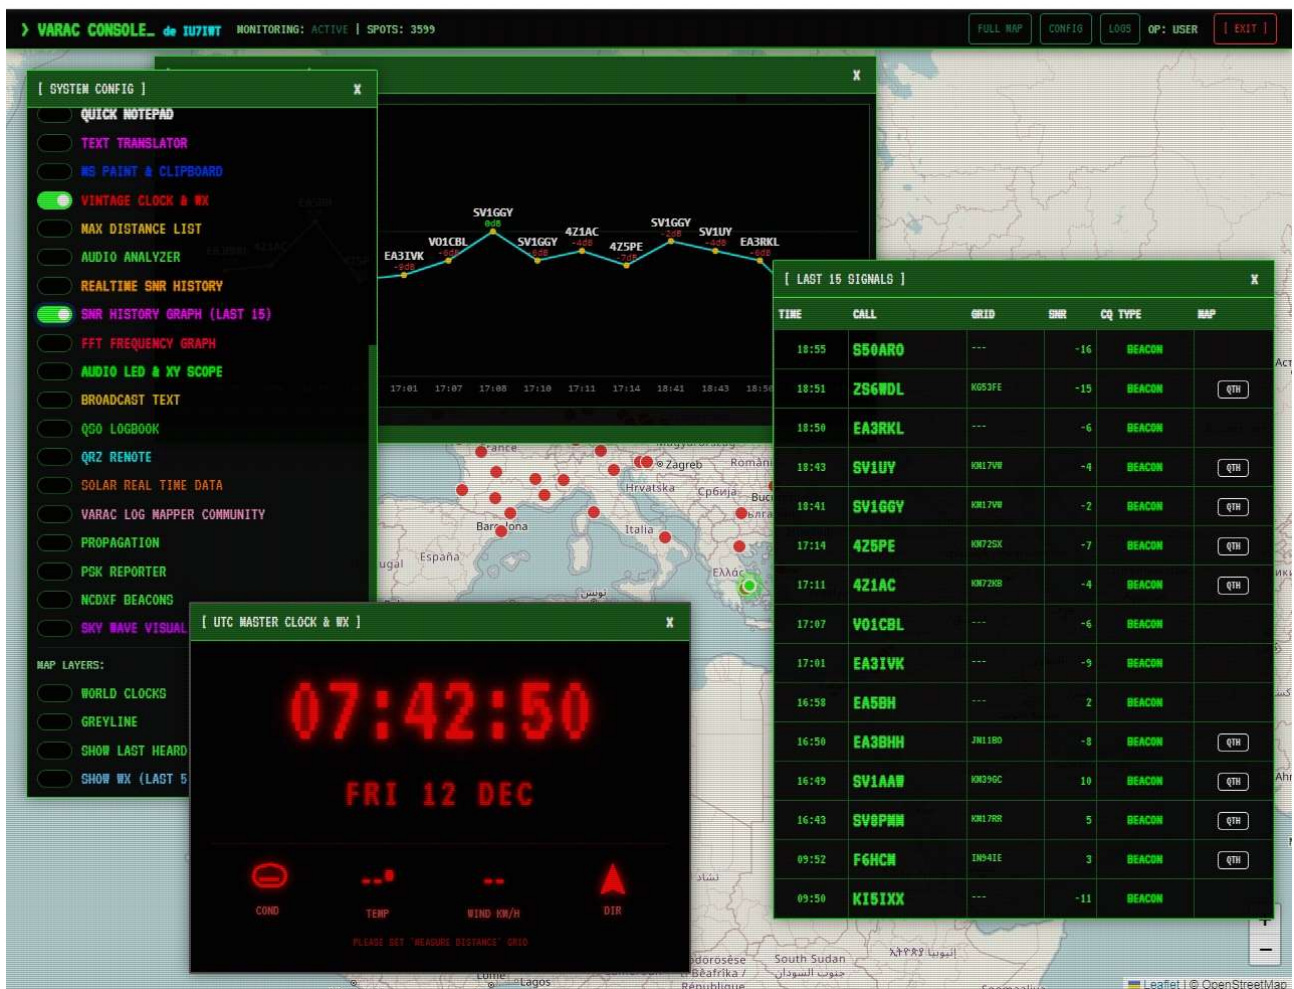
> VARAC CONSOLE_ de IU7IWT MONITORING: ACTIVE | SPOTS: 3599

FULL MAP CONFIG LOGS OP: USER [ EXIT ]

[ SYSTEM CONFIG ] X

QUICK NOTEPAD
TEXT TRANSLATOR
MS PAINT & CLIPBOARD
VINTAGE CLOCK & WX
MAX DISTANCE LIST
AUDIO ANALYZER
REALTIME SNR HISTORY
SNR HISTORY GRAPH (LAST 15)
FFT FREQUENCY GRAPH
AUDIO LED & XY SCOPE
BROADCAST TEXT
QSO LOGBOOK
QRZ REMOTE
SOLAR REAL TIME DATA
VARAC LOG MAPPER COMMUNITY
PROPAGATION
PSK REPORTER
NCDXF BEACONS
SKY WAVE VISUAL

MAP LAYERS:
WORLD CLOCKS
GREYLINE
SHOW LAST HEARD
SHOW WX (LAST 5

X

EA3IVK -9dB
VO1CBL -6dB
SV1GGY 0dB
SV1GGY -2dB
4Z1AC -4dB
4Z5PE -7dB
SV1GGY -2dB
SV1UY -4dB
EA3RKL -6dB

17:01 17:07 17:08 17:10 17:11 17:14 18:41 18:43 18:50

[ UTC MASTER CLOCK & WX ] X

07:42:50

FRI 12 DEC

COND
--.- TEMP
-- WIND KM/H
DIR

PLEASE SET 'MEASURE DISTANCE' GRID

[ LAST 15 SIGNALS ] X

| TIME | CALL | GRID | SNR | CQ TYPE | MAP |
|---|---|---|---|---|---|
| 18:55 | S50ARO | --- | -16 | BEACON | |
| 18:51 | ZS6WDL | KG53FE | -15 | BEACON | QTH |
| 18:50 | EA3RKL | --- | -6 | BEACON | |
| 18:43 | SV1UY | KM17VW | -4 | BEACON | QTH |
| 18:41 | SV1GGY | KM17VW | -2 | BEACON | QTH |
| 17:14 | 4Z5PE | KM72SX | -7 | BEACON | QTH |
| 17:11 | 4Z1AC | KM72KB | -4 | BEACON | QTH |
| 17:07 | VO1CBL | --- | -6 | BEACON | |
| 17:01 | EA3IVK | --- | -9 | BEACON | |
| 16:58 | EA5BH | --- | 2 | BEACON | |
| 16:50 | EA3BHH | JN11BO | -8 | BEACON | QTH |
| 16:49 | SV1AAW | KM39GC | 10 | BEACON | QTH |
| 16:43 | SV8PMM | KM17RR | 5 | BEACON | QTH |
| 09:52 | F6HCM | IN94IE | 3 | BEACON | QTH |
| 09:50 | KI5IXX | --- | -11 | BEACON | |

France Zagreb România Hrvatska Србија Buc Barcelona Italia España ugal Ελλάδα تونس South Sudan Lagos Leaflet | © OpenStreetMap